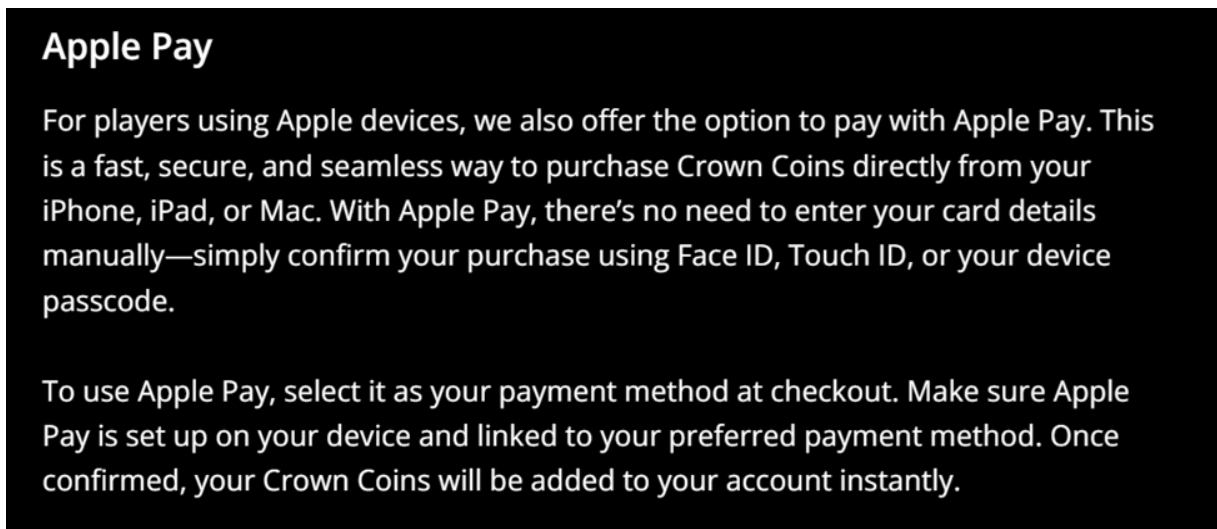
Apple Pay

For players using Apple devices, we also offer the option to pay with Apple Pay. This is a fast, secure, and seamless way to purchase Crown Coins directly from your iPhone, iPad, or Mac. With Apple Pay, there's no need to enter your card details manually—simply confirm your purchase using Face ID, Touch ID, or your device passcode.

To use Apple Pay, select it as your payment method at checkout. Make sure Apple Pay is set up on your device and linked to your preferred payment method. Once confirmed, your Crown Coins will be added to your account instantly.